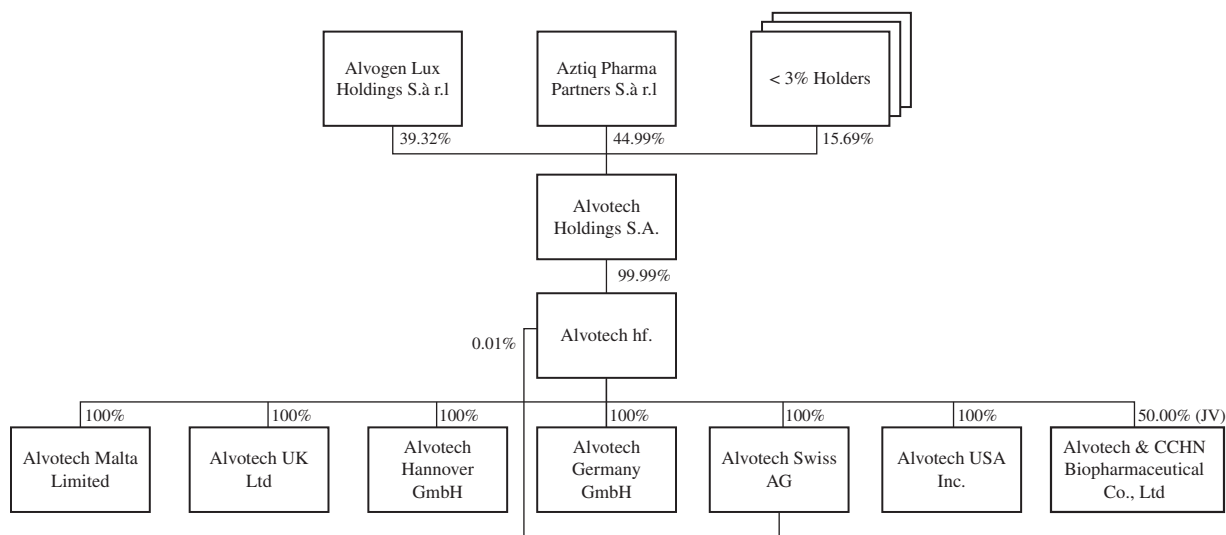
Alvogen Lux Holdings S.à r.l

Aztiq Pharma Partners S.à r.l

< 3% Holders

39.32%

44.99%

15.69%

Alvotech Holdings S.A.

99.99%

0.01%

Alvotech hf.

100%

100%

100%

100%

100%

100%

50.00% (JV)

Alvotech Malta Limited

Alvotech UK Ltd

Alvotech Hannover GmbH

Alvotech Germany GmbH

Alvotech Swiss AG

Alvotech USA Inc.

Alvotech & CCHN Biopharmaceutical Co., Ltd